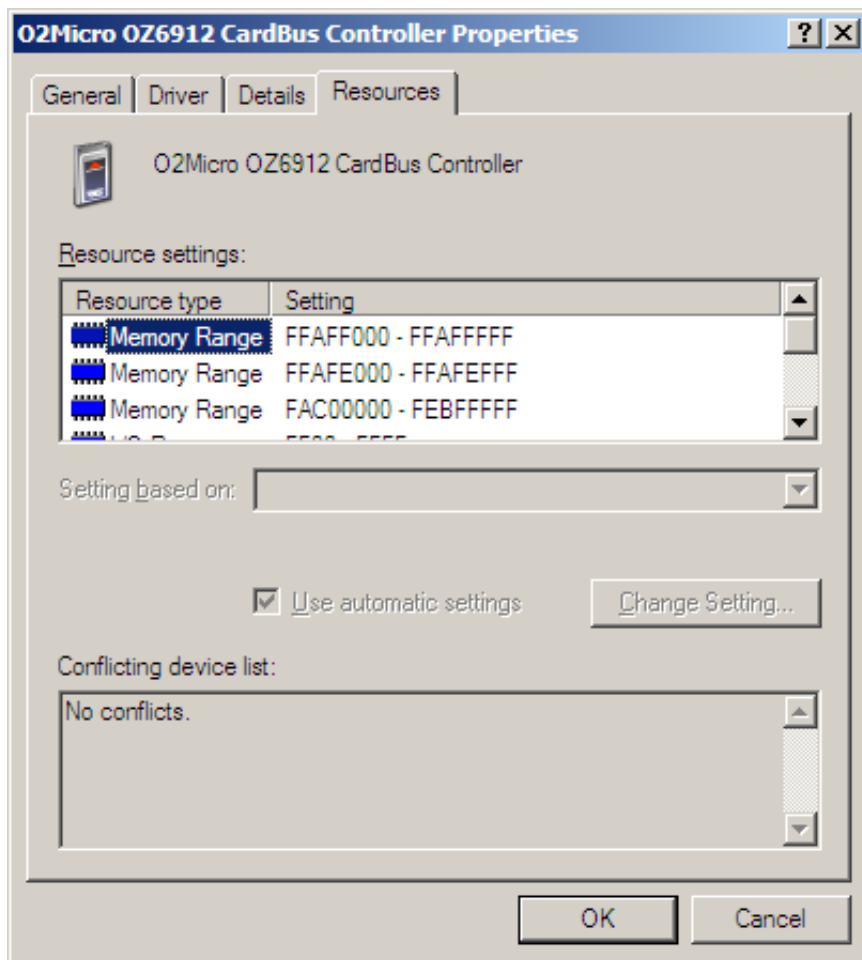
O2Micro OZ6912 CardBus Controller Properties

?
X

General
Driver
Details
Resources

O2Micro OZ6912 CardBus Controller

Resource settings:

| Resource type | Setting |
|---|---|
| Memory Range | FFAFF000 - FFAFFFFF |
| Memory Range | FFAFE000 - FFAFEFFF |
| Memory Range | FAC00000 - FEBFFFFF |
| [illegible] | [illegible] |

Setting based on:

Use automatic settings

Change Setting...

Conflicting device list:

No conflicts.

OK
Cancel